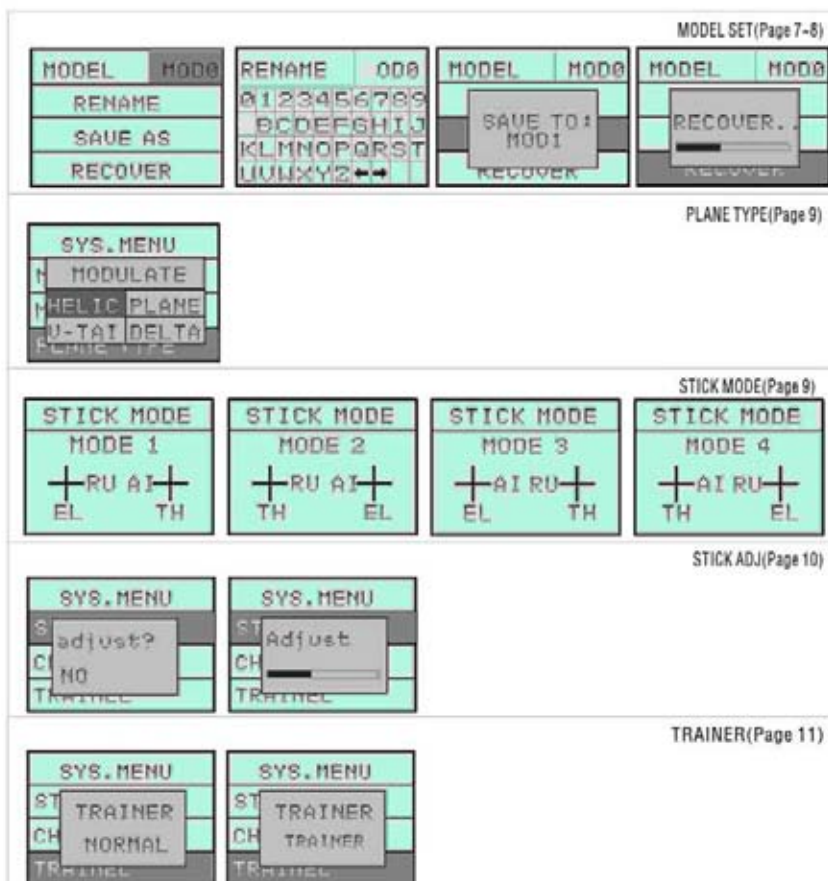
MODEL SET(Page 7-8)

MODEL MOD0
RENAME
SAUE AS
RECOUER

RENAME OD0
0123456789
BCDEFGHIJ
KLMNOPQRST
UUWXYZ←→

MODEL MOD0
SAUE TO: MOD1
RECOUER

MODEL MOD0
RECOUER..
RECOUER

PLANE TYPE(Page 9)

SYS.MENU
MODULATE
HELIC PLANE
U-TAI DELTA
PLANE TYPE

STICK MODE(Page 9)

STICK MODE
MODE 1
RU AI
EL TH

STICK MODE
MODE 2
RU AI
TH EL

STICK MODE
MODE 3
AI RU
EL TH

STICK MODE
MODE 4
AI RU
TH EL

STICK ADJ(Page 10)

SYS.MENU
adjust?
NO
CH
TRAINEL

SYS.MENU
Adjust
CH
TRAINEL

TRAINER(Page 11)

SYS.MENU
ST
TRAINER
CH
NORMAL
TRAINEL

SYS.MENU
ST
TRAINER
CH
TRAINER
TRAINEL